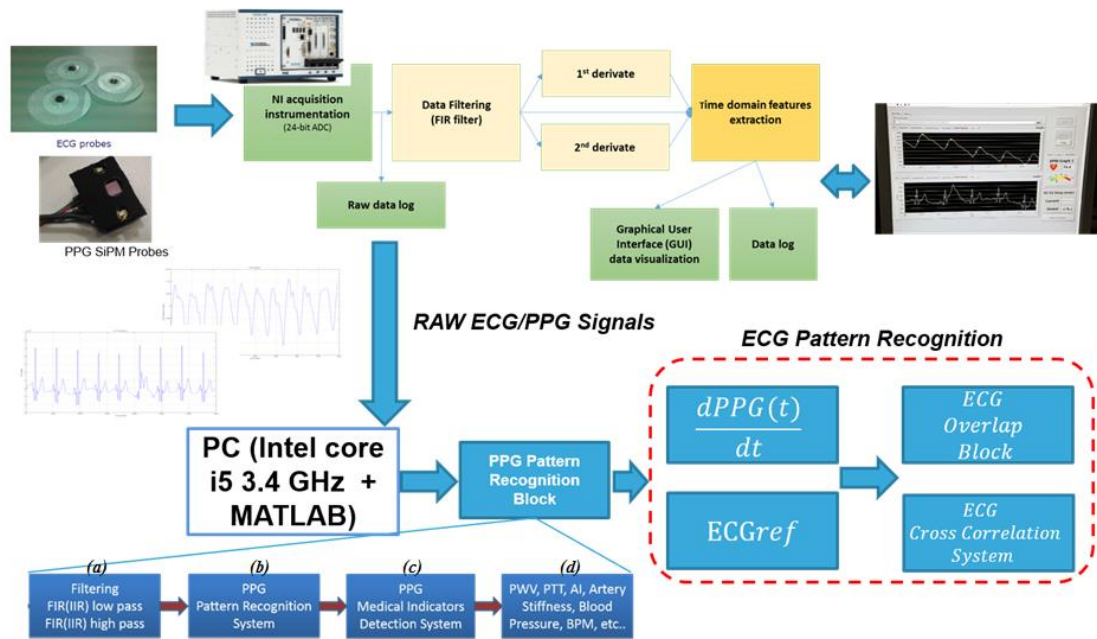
ECG probes

PPG SiPM Probes

NI acquisition instrumentation (24-bit ADC)

Data Filtering (FIR filter)

1st derivate

2nd derivate

Time domain features extraction

Raw data log

Graphical User Interface (GUI) data visualization

Data log

RAW ECG/PPG Signals

ECG Pattern Recognition

$\frac{dPPG(t)}{dt}$

ECG Overlap Block

ECGref

ECG Cross Correlation System

PC (Intel core i5 3.4 GHz + MATLAB)

PPG Pattern Recognition Block

(a)
Filtering
FIR(IIR) low pass
FIR(IIR) high pass

(b)
PPG
Pattern Recognition System

(c)
PPG
Medical Indicators Detection System

(d)
PWV, PTT, AI, Artery Stiffness, Blood Pressure, BPM, etc..